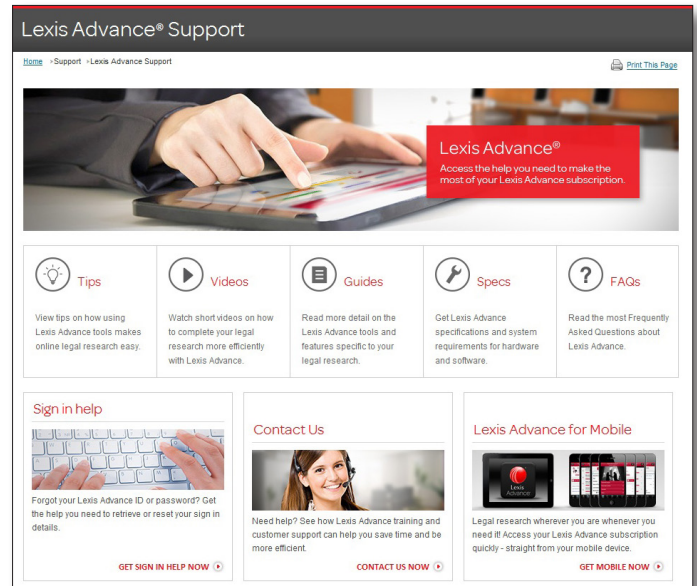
Lexis Advance® Support

Home >Support >Lexis Advance Support

Print This Page

Lexis Advance®
Access the help you need to make the most of your Lexis Advance subscription.

Tips
View tips on how using Lexis Advance tools makes online legal research easy.

Videos
Watch short videos on how to complete your legal research more efficiently with Lexis Advance.

Guides
Read more detail on the Lexis Advance tools and features specific to your legal research.

Specs
Get Lexis Advance specifications and system requirements for hardware and software.

FAQs
Read the most Frequently Asked Questions about Lexis Advance.

Sign in help
Forgot your Lexis Advance ID or password? Get the help you need to retrieve or reset your sign in details.
GET SIGN IN HELP NOW

Contact Us
Need help? See how Lexis Advance training and customer support can help you save time and be more efficient.
CONTACT US NOW

Lexis Advance for Mobile
Lexis Advance
Legal research wherever you are whenever you need it! Access your Lexis Advance subscription quickly - straight from your mobile device.
GET MOBILE NOW